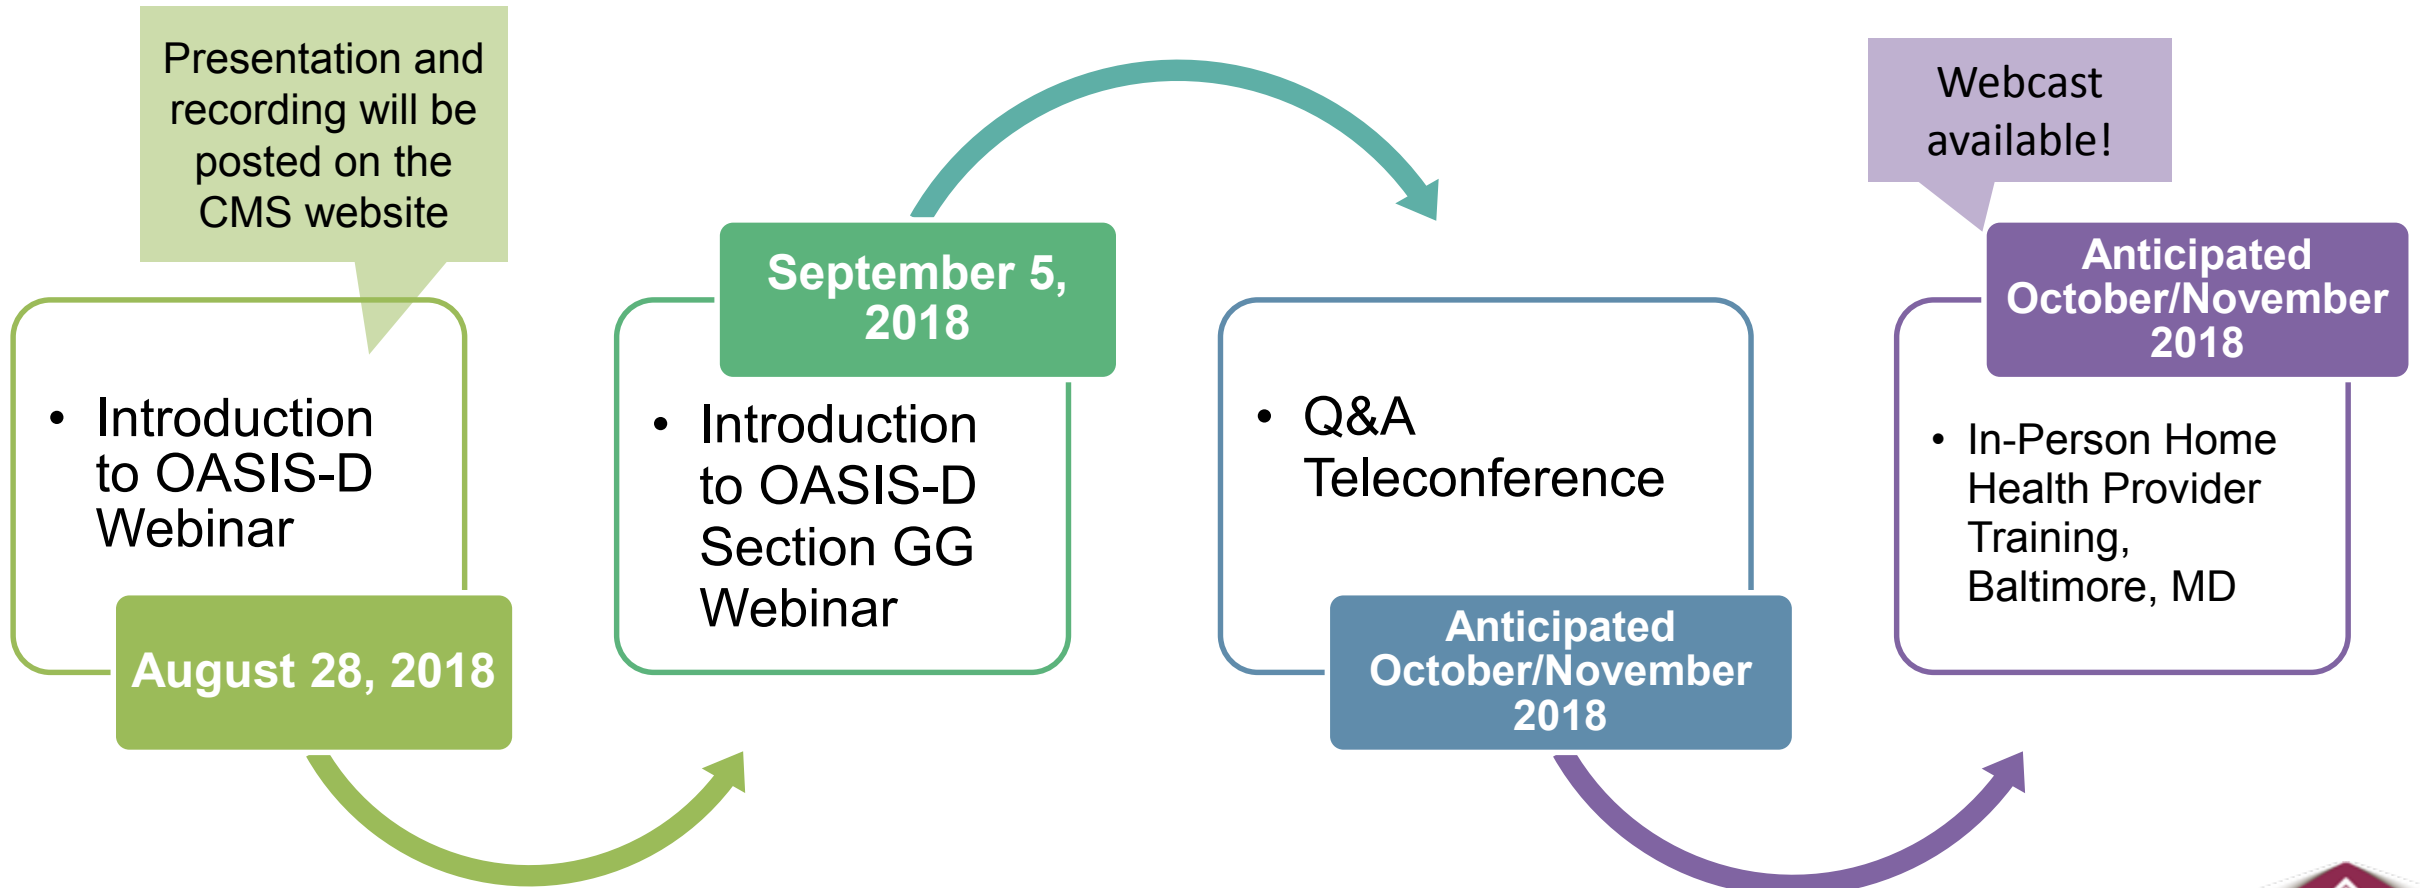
Presentation and recording will be posted on the CMS website

• Introduction to OASIS-D Webinar

August 28, 2018

September 5, 2018

• Introduction to OASIS-D Section GG Webinar

• Q&A Teleconference

Anticipated October/November 2018

Webcast available!

Anticipated October/November 2018

• In-Person Home Health Provider Training, Baltimore, MD